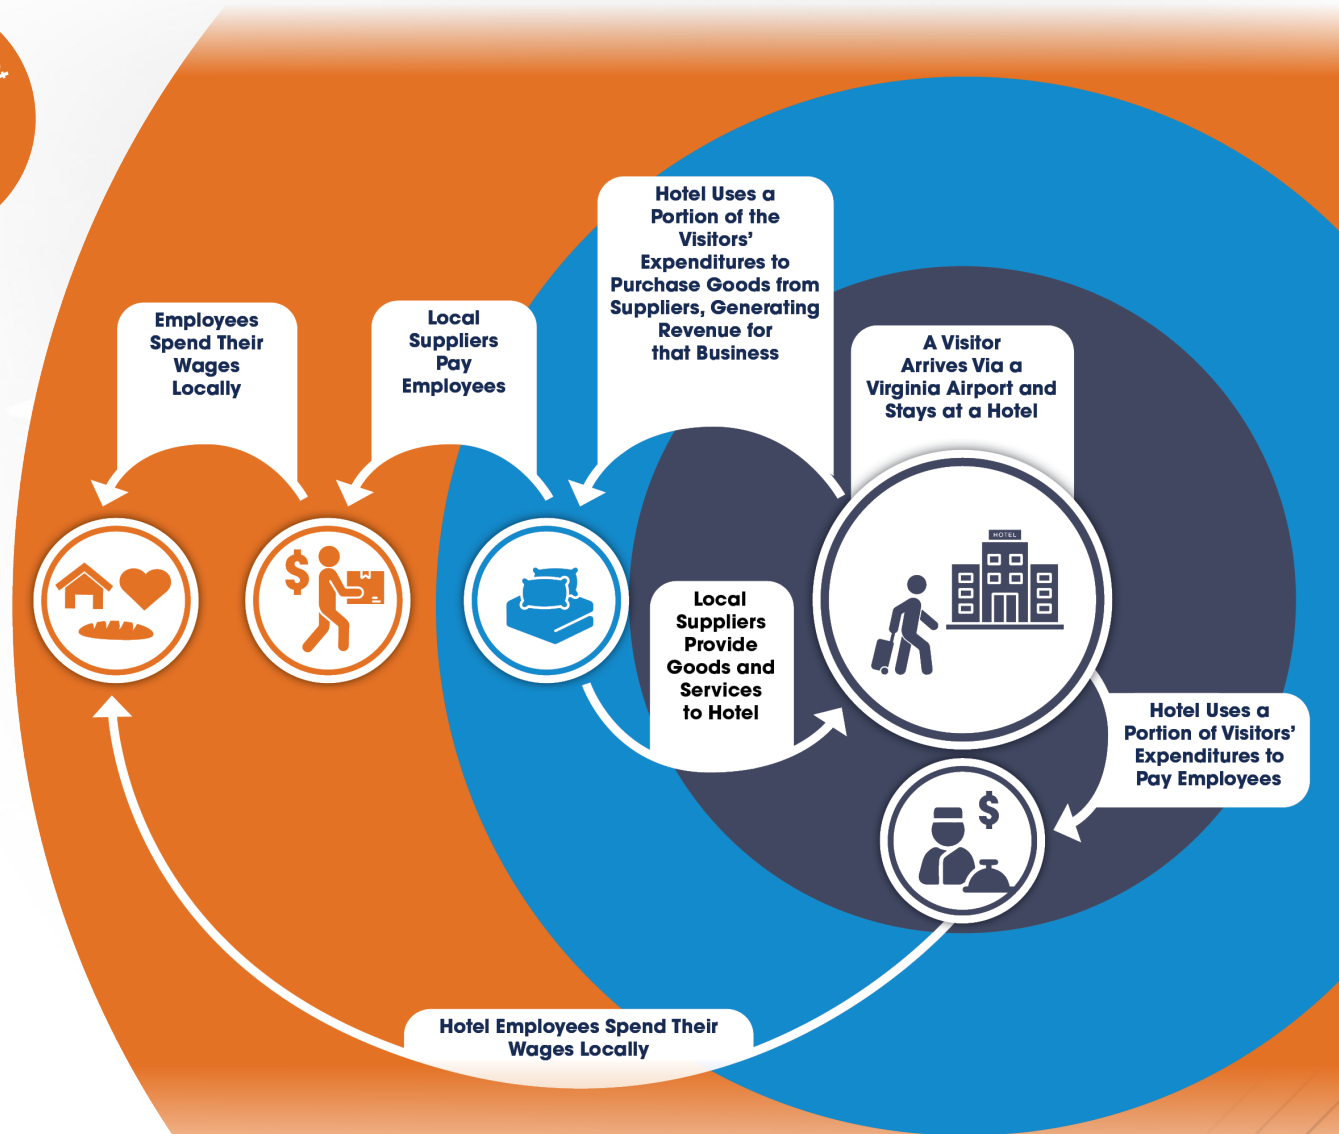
Employees Spend Their Wages Locally

Local Suppliers Pay Employees

Hotel Uses a Portion of the Visitors' Expenditures to Purchase Goods from Suppliers, Generating Revenue for that Business

A Visitor Arrives Via a Virginia Airport and Stays at a Hotel

HOTEL

Local Suppliers Provide Goods and Services to Hotel

Hotel Uses a Portion of Visitors' Expenditures to Pay Employees

Hotel Employees Spend Their Wages Locally